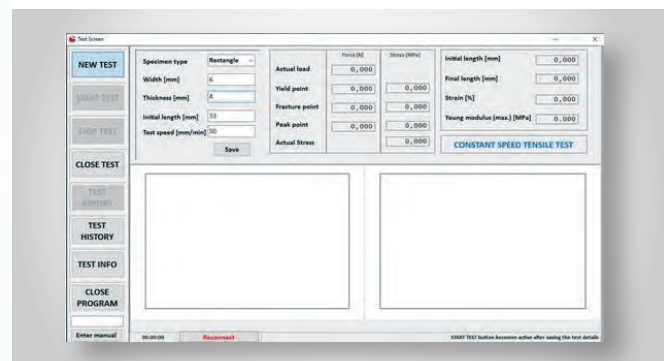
Test Screen

NEW TEST

START TEST

STOP TEST

CLOSE TEST

TEST REPORT

TEST HISTORY

TEST INFO

CLOSE PROGRAM

Enter manual

Specimen type Rectangle

Width [mm] 6

Thickness [mm] 4

Initial length [mm] 33

Test speed [mm/min] 50

Save

| | Force [N] | Stress [MPa] |
|---|---|---|
| Actual load | 0,000 | |
| Yield point | 0,000 | 0,000 |
| Fracture point | 0,000 | 0,000 |
| Peak point | 0,000 | 0,000 |
| Actual Stress | | 0,000 |

Initial length [mm] 0,000

Final length [mm] 0,000

Strain [%] 0,000

Young modulus (max.) [MPa] 0,000

CONSTANT SPEED TENSILE TEST

00:00:00

Reconnect

START TEST button becomes active after saving the test details